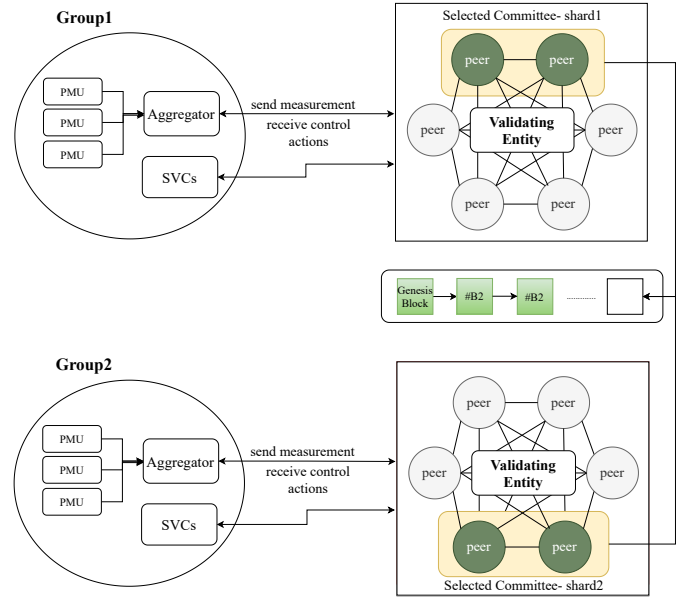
Group1

PMU

PMU

PMU

Aggregator

SVCs

send measurement

receive control actions

Selected Committee- shard1

peer

peer

peer

Validating Entity

peer

peer

peer

Genesis Block

#B2

#B2

.........

Group2

PMU

PMU

PMU

Aggregator

SVCs

send measurement

receive control actions

peer

peer

peer

Validating Entity

peer

peer

peer

Selected Committee- shard2